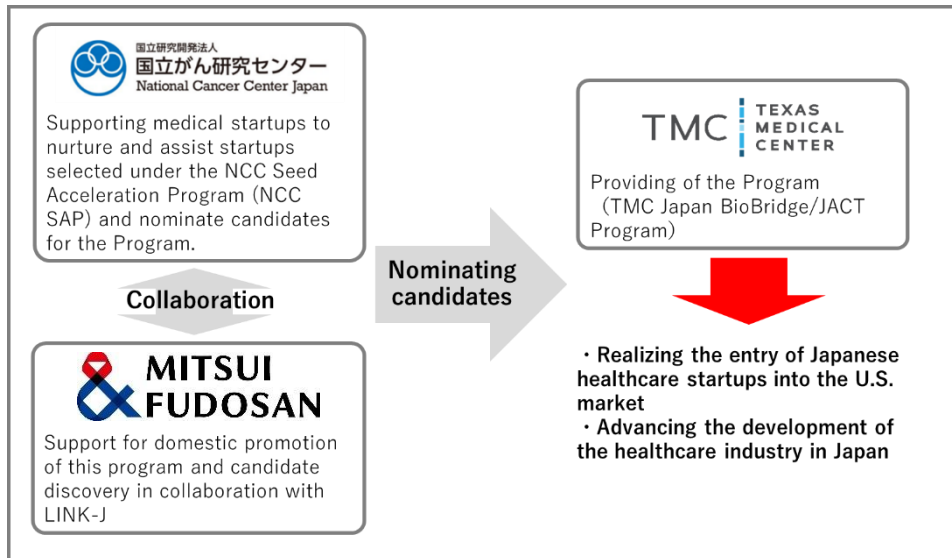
国立研究開発法人
国立がん研究センター
National Cancer Center Japan

Supporting medical startups to nurture and assist startups selected under the NCC Seed Acceleration Program (NCC SAP) and nominate candidates for the Program.

Collaboration

MITSUI FUDOSAN

Support for domestic promotion of this program and candidate discovery in collaboration with LINK-J

Nominating candidates

TMC TEXAS MEDICAL CENTER

Providing of the Program (TMC Japan BioBridge/JACT Program)

・Realizing the entry of Japanese healthcare startups into the U.S. market
・Advancing the development of the healthcare industry in Japan